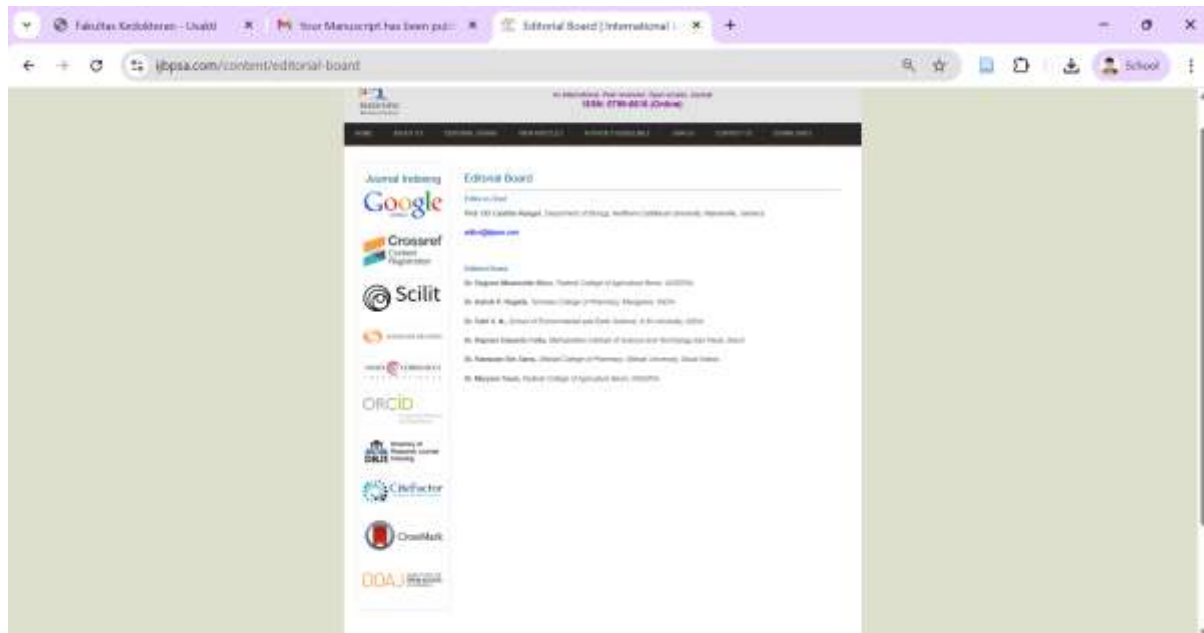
Fakultas Kedokteran - Usakti

Your Manuscript has been pub

Editorial Board | International

ijbpsa.com/content/editorial-board

School

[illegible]

ISSN: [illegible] (Online)

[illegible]

Journal Indexing

Google

Crossref Content Registration

Scilit

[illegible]

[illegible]

ORCID

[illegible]

CiteFactor

CrossMark

DOAJ

Editorial Board

Editor-in-Chief

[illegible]

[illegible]

Editorial Board

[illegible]

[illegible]

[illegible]

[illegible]

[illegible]

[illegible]